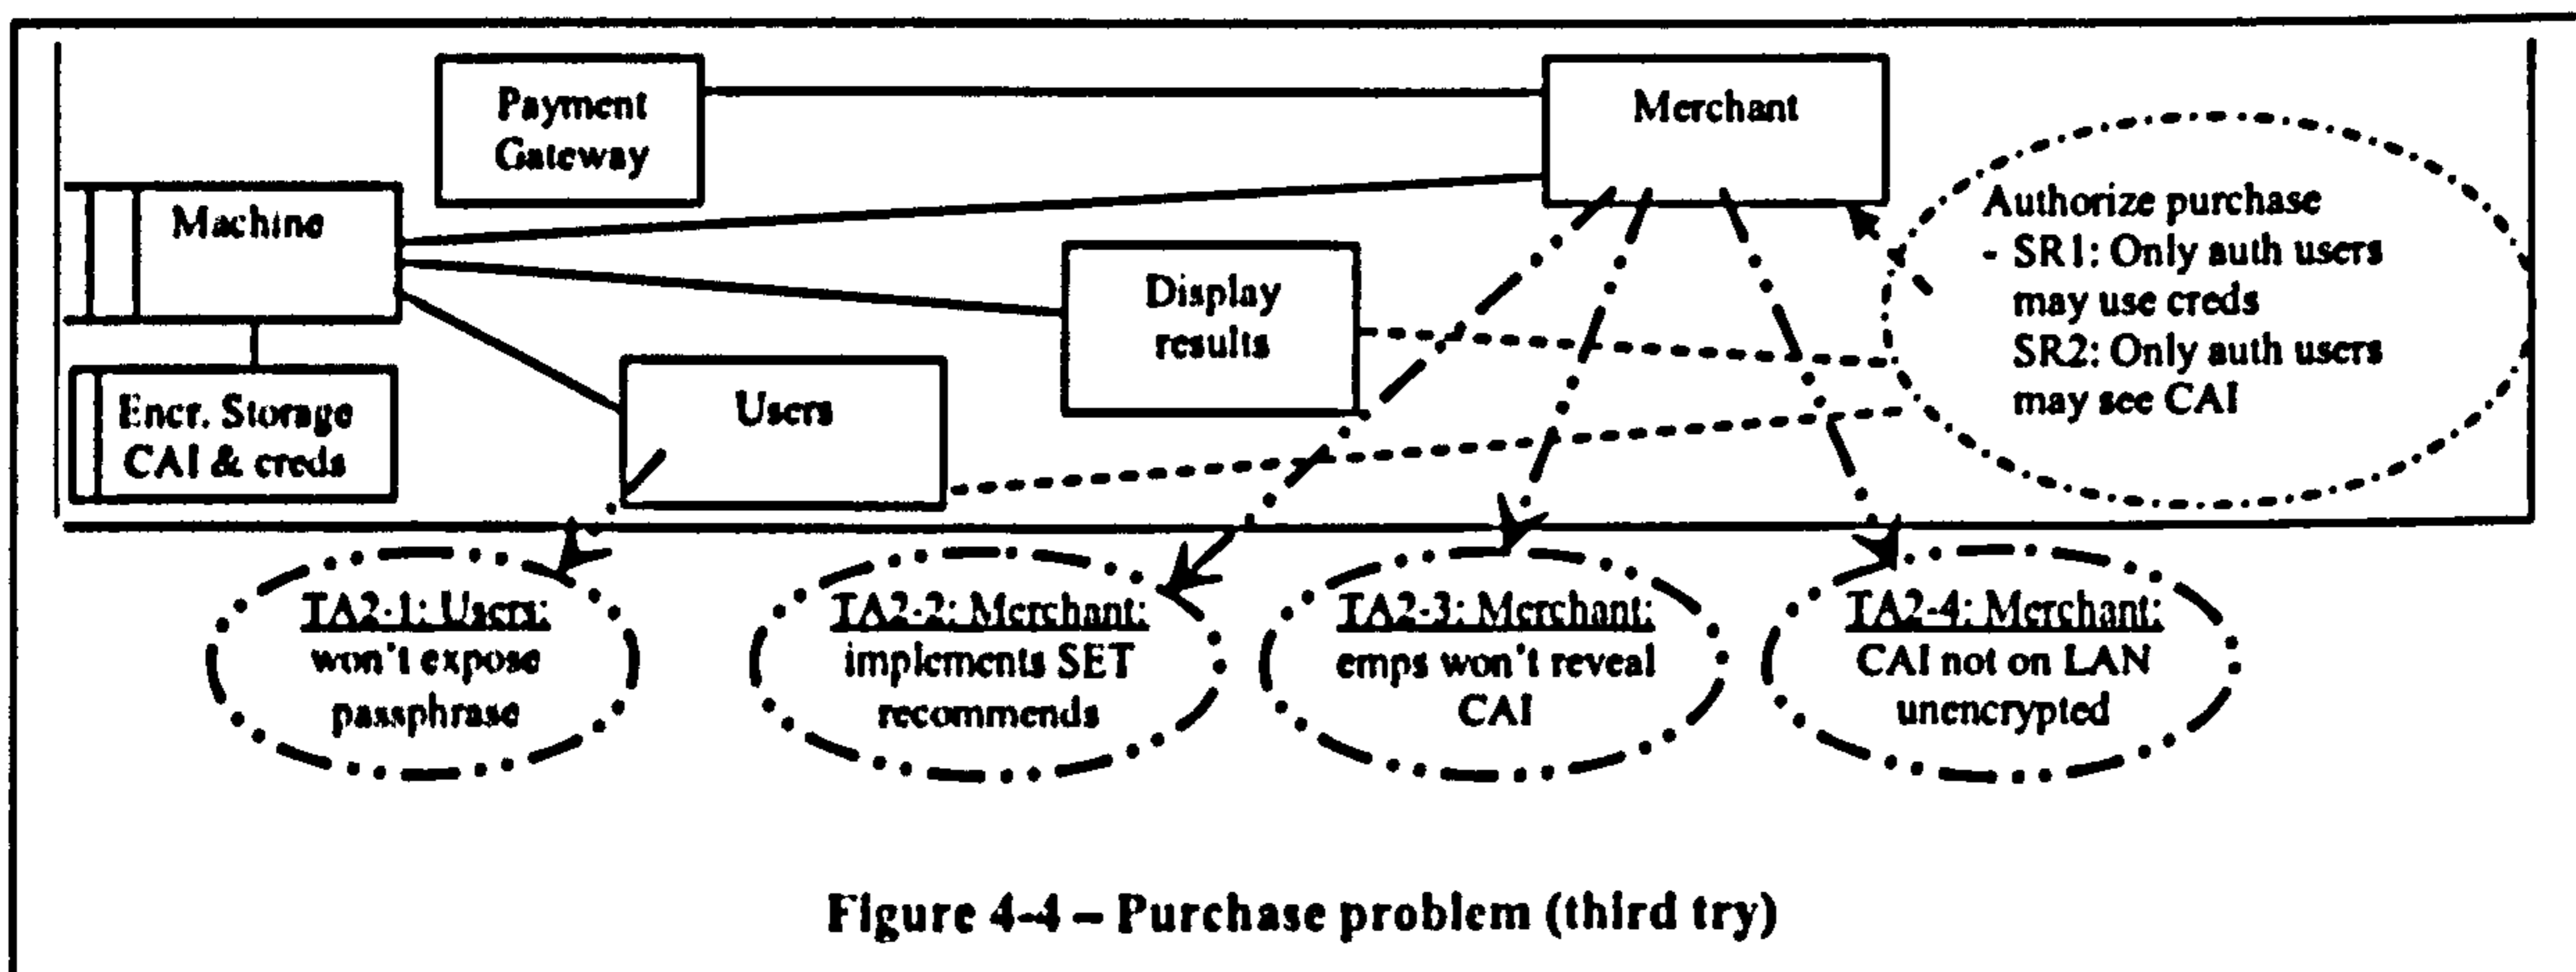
Payment Gateway

Merchant

Machine

Display results

Encr. Storage CAI & creds

Users

Authorize purchase
- SR1: Only auth users may use creds
SR2: Only auth users may see CAI

TA2-1: Users: won't expose passphrase

TA2-2: Merchant: implements SET recommends

TA2-3: Merchant: emps won't reveal CAI

TA2-4: Merchant: CAI not on LAN unencrypted

Figure 4-4 – Purchase problem (third try)